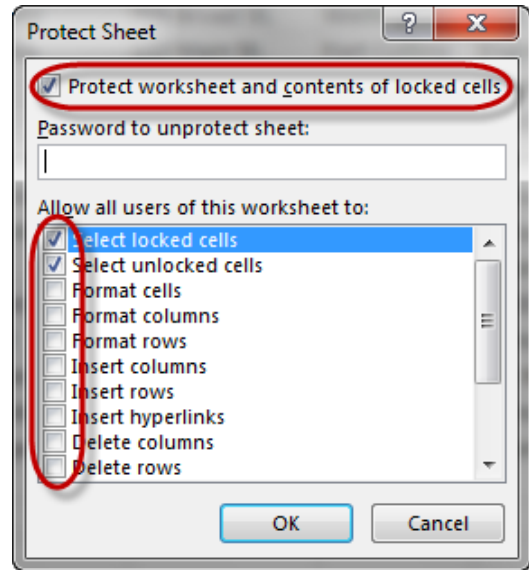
Protect Sheet

?

X

Protect worksheet and contents of locked cells

Password to unprotect sheet:

Allow all users of this worksheet to:

Select locked cells
Select unlocked cells
Format cells
Format columns
Format rows
Insert columns
Insert rows
Insert hyperlinks
Delete columns
Delete rows

OK

Cancel